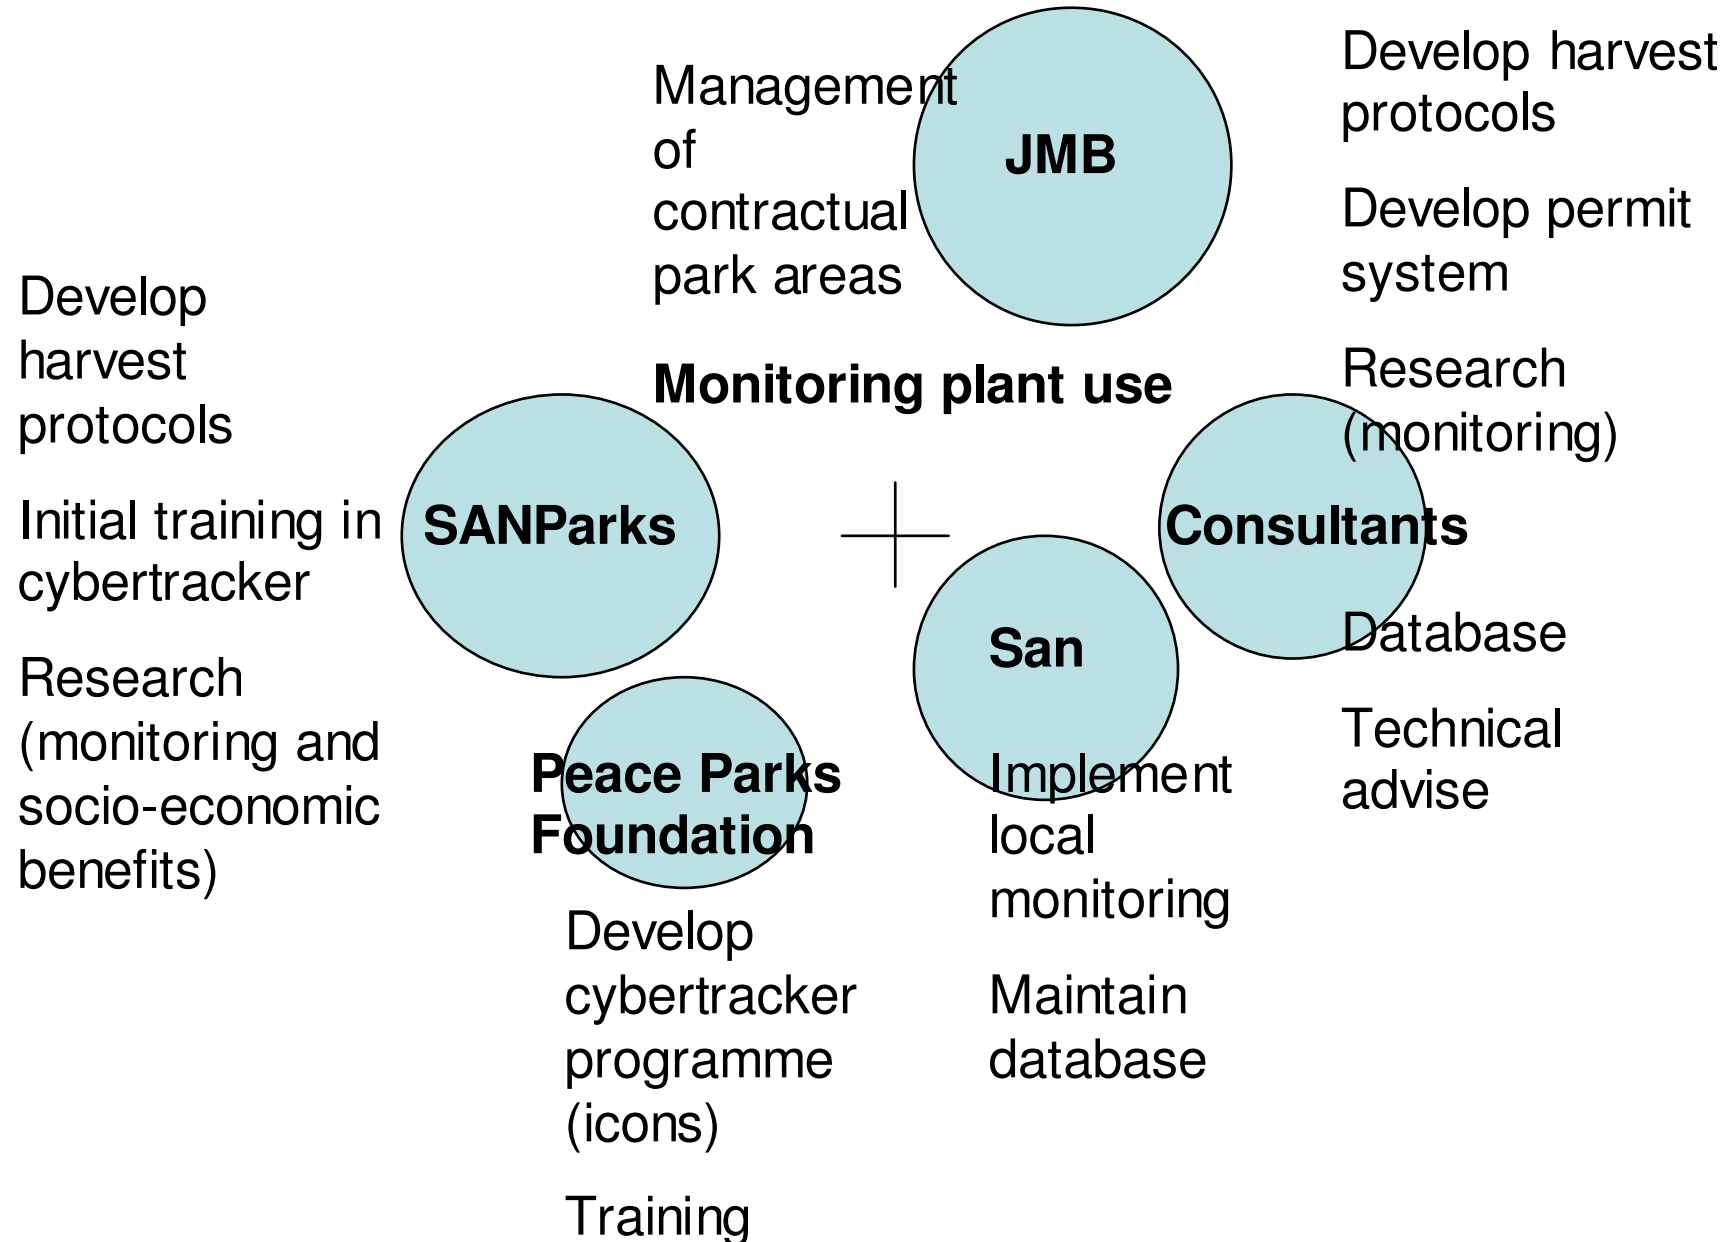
Management of contractual park areas

JMB

Develop harvest protocols

Develop permit system

Research (monitoring)

Monitoring plant use

Develop harvest protocols

Initial training in cybertracker

Research (monitoring and socio-economic benefits)

SANParks

Consultants

Database

Technical advise

San

Peace Parks Foundation

Develop cybertracker programme (icons)

Training

Implement local monitoring

Maintain database